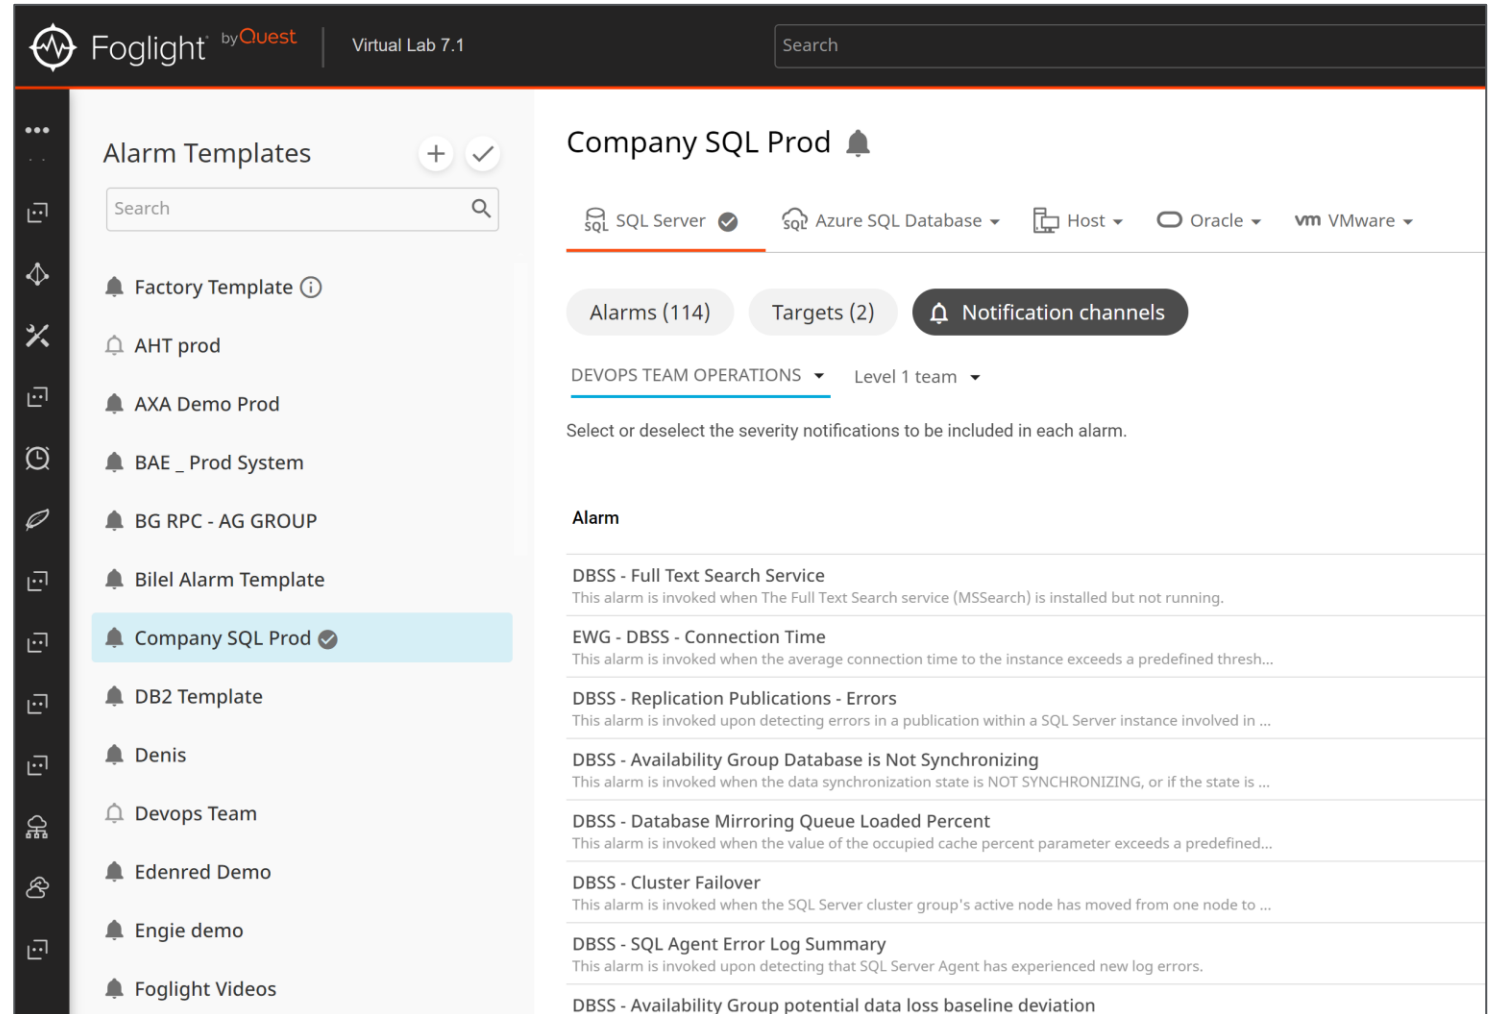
Foglight by Quest | Virtual Lab 7.1

Search

Alarm Templates

Search

Factory Template

AHT prod

AXA Demo Prod

BAE _ Prod System

BG RPC - AG GROUP

Bilel Alarm Template

Company SQL Prod

DB2 Template

Denis

Devops Team

Edenred Demo

Engie demo

Foglight Videos

Company SQL Prod

SQL Server | Azure SQL Database | Host | Oracle | vm VMware

Alarms (114) | Targets (2) | Notification channels

DEVOPS TEAM OPERATIONS | Level 1 team

Select or deselect the severity notifications to be included in each alarm.

Alarm

DBSS - Full Text Search Service
This alarm is invoked when The Full Text Search service (MSSearch) is installed but not running.

EWG - DBSS - Connection Time
This alarm is invoked when the average connection time to the instance exceeds a predefined thresh...

DBSS - Replication Publications - Errors
This alarm is invoked upon detecting errors in a publication within a SQL Server instance involved in ...

DBSS - Availability Group Database is Not Synchronizing
This alarm is invoked when the data synchronization state is NOT SYNCHRONIZING, or if the state is ...

DBSS - Database Mirroring Queue Loaded Percent
This alarm is invoked when the value of the occupied cache percent parameter exceeds a predefined...

DBSS - Cluster Failover
This alarm is invoked when the SQL Server cluster group's active node has moved from one node to ...

DBSS - SQL Agent Error Log Summary
This alarm is invoked upon detecting that SQL Server Agent has experienced new log errors.

DBSS - Availability Group potential data loss baseline deviation